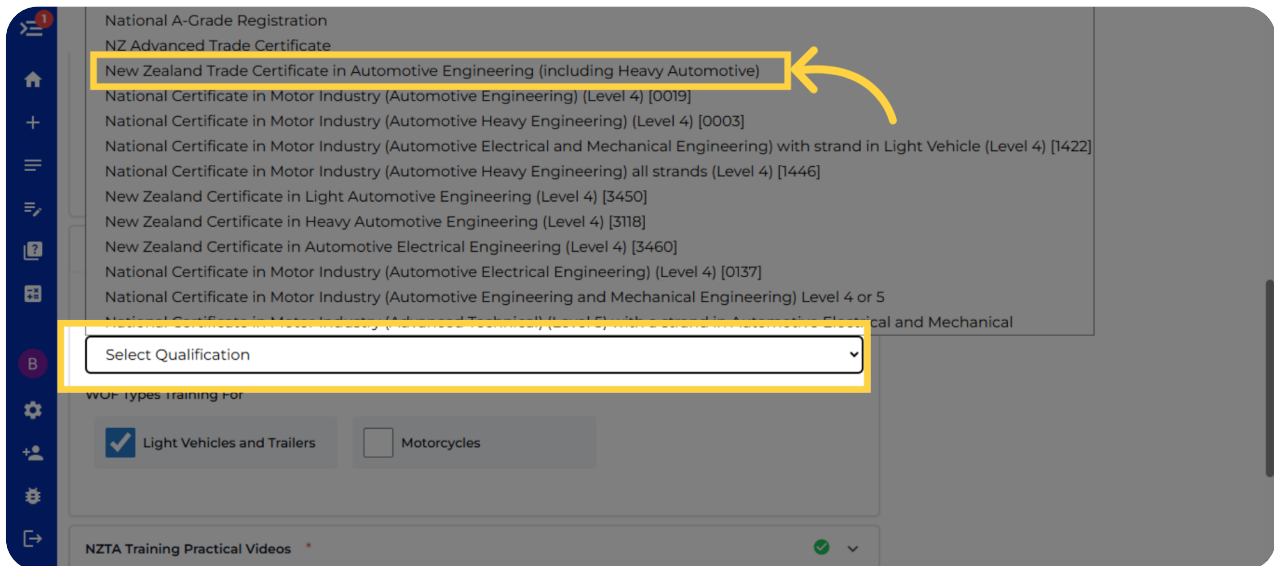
1

National A-Grade Registration
NZ Advanced Trade Certificate
New Zealand Trade Certificate in Automotive Engineering (including Heavy Automotive)
National Certificate in Motor Industry (Automotive Engineering) (Level 4) [0019]
National Certificate in Motor Industry (Automotive Heavy Engineering) (Level 4) [0003]
National Certificate in Motor Industry (Automotive Electrical and Mechanical Engineering) with strand in Light Vehicle (Level 4) [1422]
National Certificate in Motor Industry (Automotive Heavy Engineering) all strands (Level 4) [1446]
New Zealand Certificate in Light Automotive Engineering (Level 4) [3450]
New Zealand Certificate in Heavy Automotive Engineering (Level 4) [3118]
New Zealand Certificate in Automotive Electrical Engineering (Level 4) [3460]
National Certificate in Motor Industry (Automotive Electrical Engineering) (Level 4) [0137]
National Certificate in Motor Industry (Automotive Engineering and Mechanical Engineering) Level 4 or 5
National Certificate in Motor Industry (Advanced Technical) (Level 5) with a strand in Automotive Electrical and Mechanical

Select Qualification

WOF Types Training For

Light Vehicles and Trailers

Motorcycles

B

NZTA Training Practical Videos *